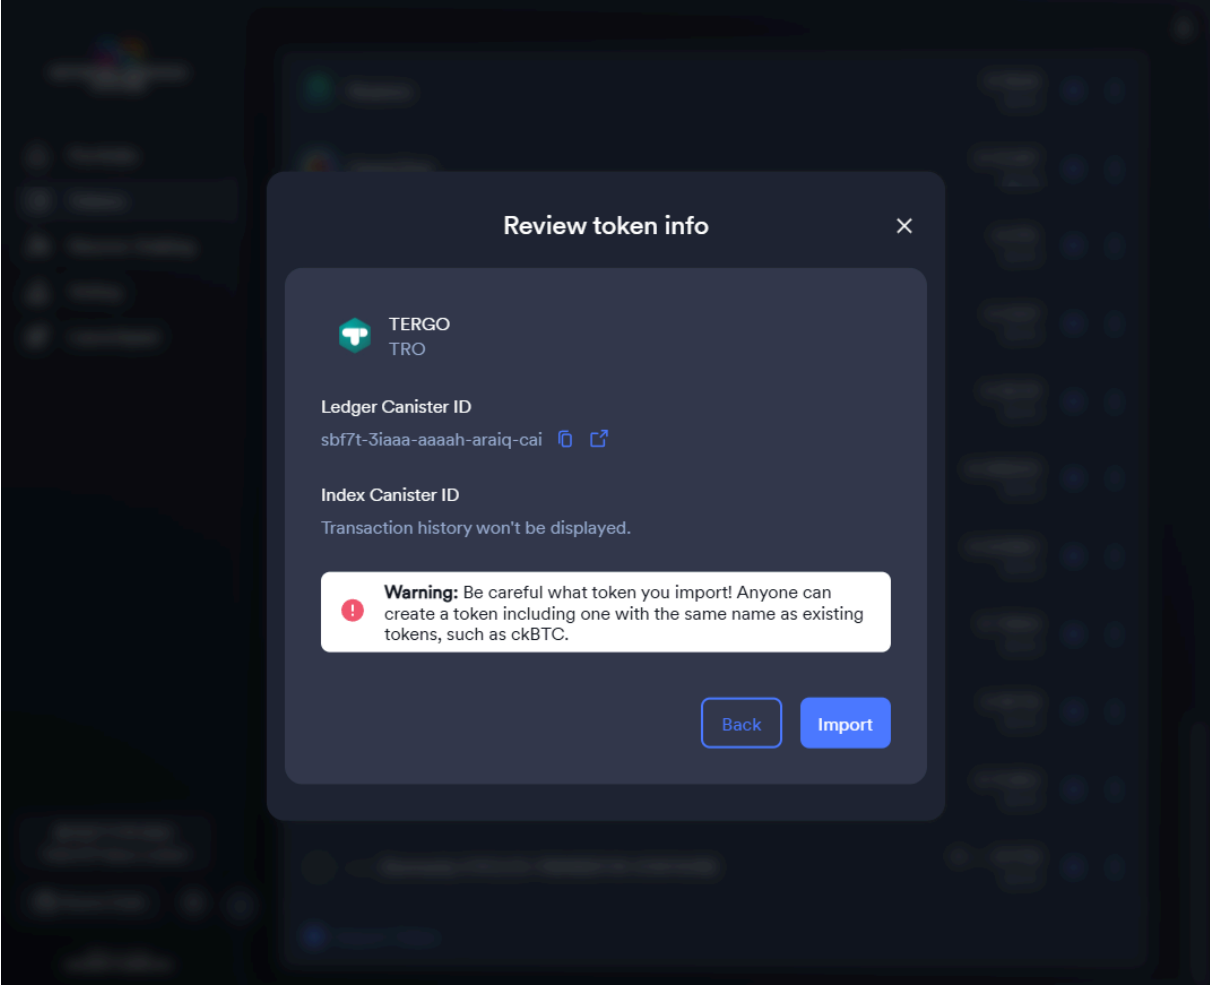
Review token info

TERGO
TRO

Ledger Canister ID
sbf7t-3iaaa-aaaah-araiq-cai

Index Canister ID
Transaction history won't be displayed.

**Warning:** Be careful what token you import! Anyone can create a token including one with the same name as existing tokens, such as ckBTC.

Back
Import